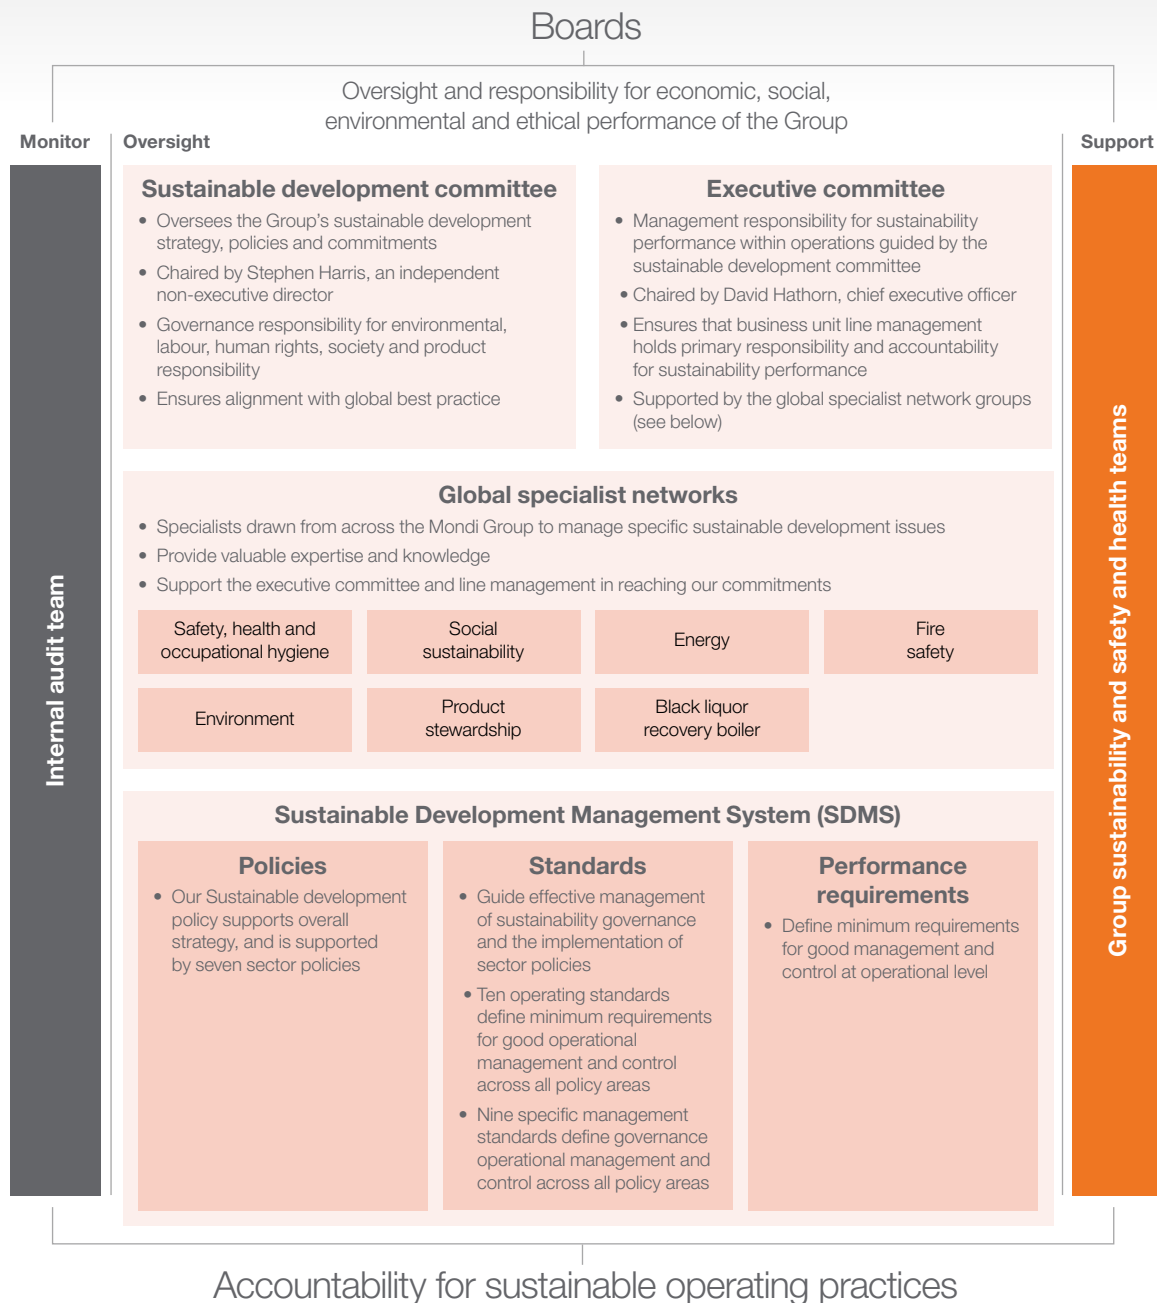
Boards

Oversight and responsibility for economic, social, environmental and ethical performance of the Group

Monitor

Oversight

Support

Internal audit team

Sustainable development committee
• Oversees the Group's sustainable development strategy, policies and commitments
• Chaired by Stephen Harris, an independent non-executive director
• Governance responsibility for environmental, labour, human rights, society and product responsibility
• Ensures alignment with global best practice

Executive committee
• Management responsibility for sustainability performance within operations guided by the sustainable development committee
• Chaired by David Hathorn, chief executive officer
• Ensures that business unit line management holds primary responsibility and accountability for sustainability performance
• Supported by the global specialist network groups (see below)

Global specialist networks
• Specialists drawn from across the Mondi Group to manage specific sustainable development issues
• Provide valuable expertise and knowledge
• Support the executive committee and line management in reaching our commitments

Safety, health and occupational hygiene

Social sustainability

Energy

Fire safety

Environment

Product stewardship

Black liquor recovery boiler

Sustainable Development Management System (SDMS)

Policies
• Our Sustainable development policy supports overall strategy, and is supported by seven sector policies

Standards
• Guide effective management of sustainability governance and the implementation of sector policies
• Ten operating standards define minimum requirements for good operational management and control across all policy areas
• Nine specific management standards define governance operational management and control across all policy areas

Performance requirements
• Define minimum requirements for good management and control at operational level

Group sustainability and safety and health teams

Accountability for sustainable operating practices